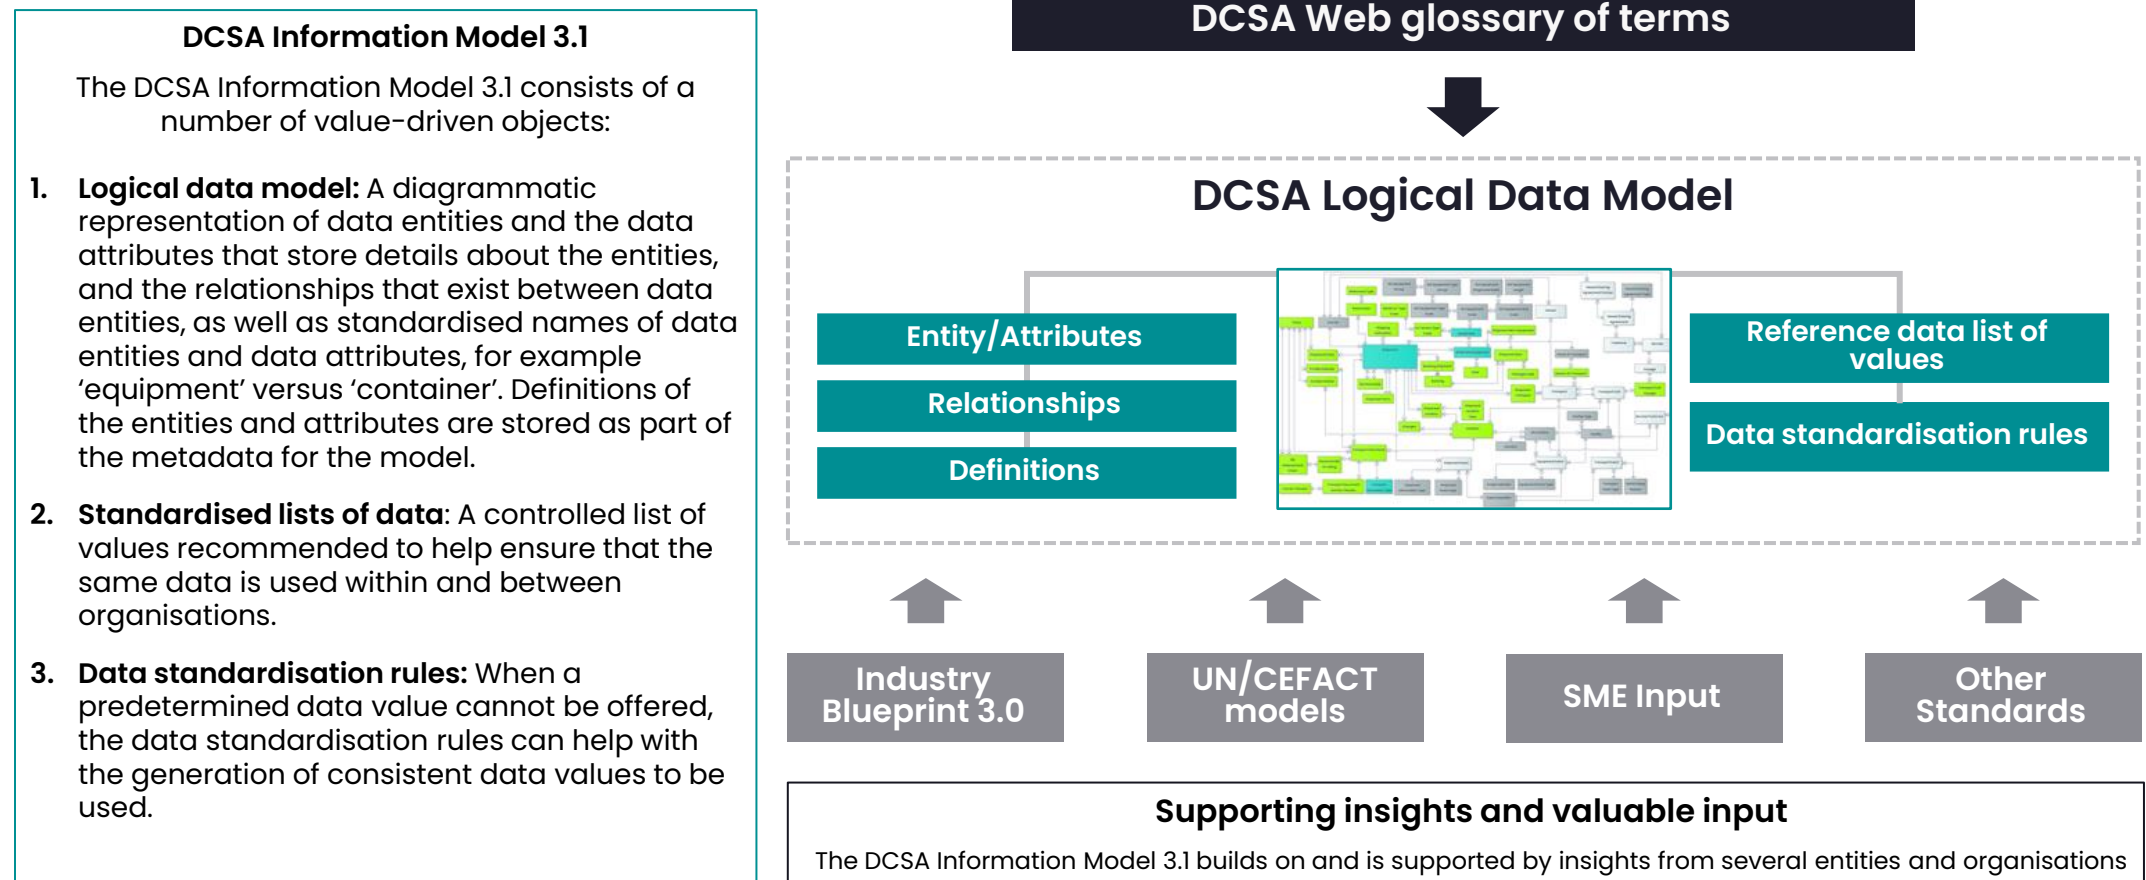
DCSA Information Model 3.1

The DCSA Information Model 3.1 consists of a number of value-driven objects:

1. **Logical data model:** A diagrammatic representation of data entities and the data attributes that store details about the entities, and the relationships that exist between data entities, as well as standardised names of data entities and data attributes, for example 'equipment' versus 'container'. Definitions of the entities and attributes are stored as part of the metadata for the model.

2. **Standardised lists of data**: A controlled list of values recommended to help ensure that the same data is used within and between organisations.

3. **Data standardisation rules:** When a predetermined data value cannot be offered, the data standardisation rules can help with the generation of consistent data values to be used.

DCSA Web glossary of terms

DCSA Logical Data Model

Entity/Attributes

Relationships

Definitions

Reference data list of values

Data standardisation rules

Industry Blueprint 3.0

UN/CEFACT models

SME Input

Other Standards

Supporting insights and valuable input

The DCSA Information Model 3.1 builds on and is supported by insights from several entities and organisations